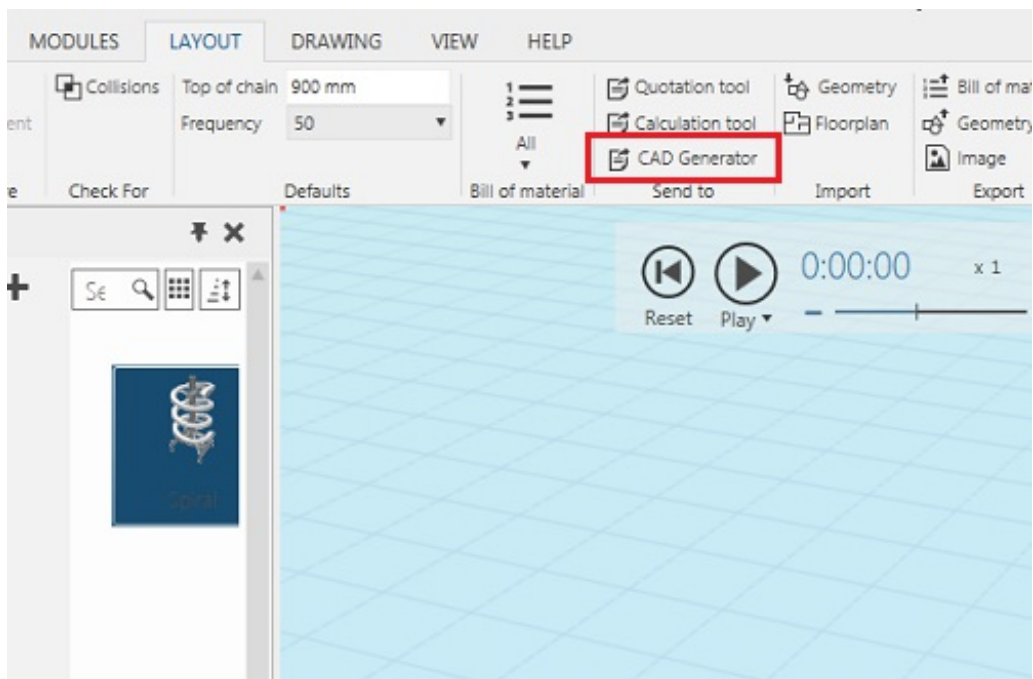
MODULES LAYOUT DRAWING VIEW HELP

ent

e

Collisions

Check For

Top of chain 900 mm

Frequency 50

Defaults

All

Bill of material

Quotation tool

Calculation tool

CAD Generator

Send to

Geometry

Floorplan

Import

Bill of ma

Geometry

Image

Export

Se

Spiral

Reset

Play

0:00:00

x 1